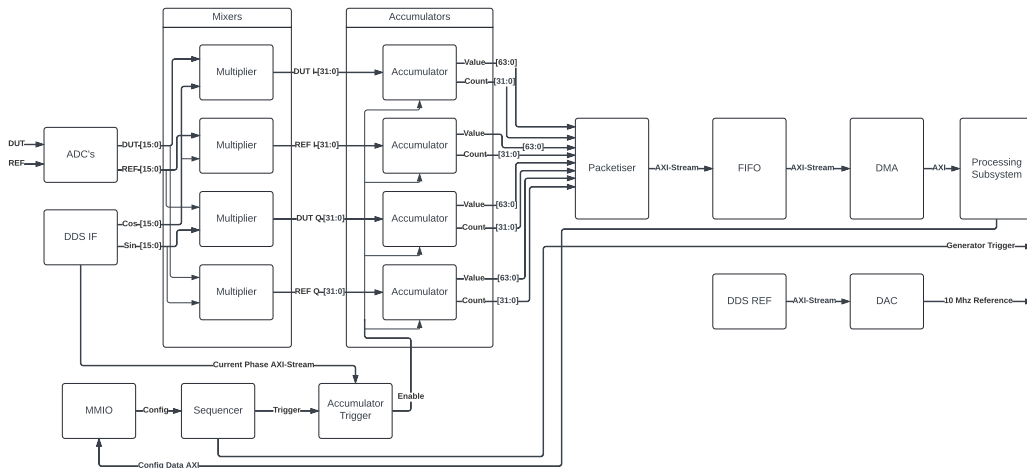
Mixers

Accumulators

DUT

REF

ADC's

DUT [15:0]

REF [15:0]

DDS IF

Cos [15:0]

Sin [15:0]

Multiplier

Multiplier

Multiplier

Multiplier

DUT I [31:0]

REF I [31:0]

DUT Q [31:0]

REF Q [31:0]

Accumulator

Accumulator

Accumulator

Accumulator

Value [63:0]

Count [31:0]

Value

[63:0]

Count [31:0]

Value [63:0]

Count [31:0]

Value [63:0]

Count [31:0]

Packetiser

AXI-Stream

FIFO

AXI-Stream

DMA

AXI

Processing Subsystem

Generator Trigger

DDS REF

AXI-Stream

DAC

10 Mhz Reference

Current Phase AXI-Stream

MMIO

Config

Sequencer

Trigger

Accumulator Trigger

Enable

Config Data AXI